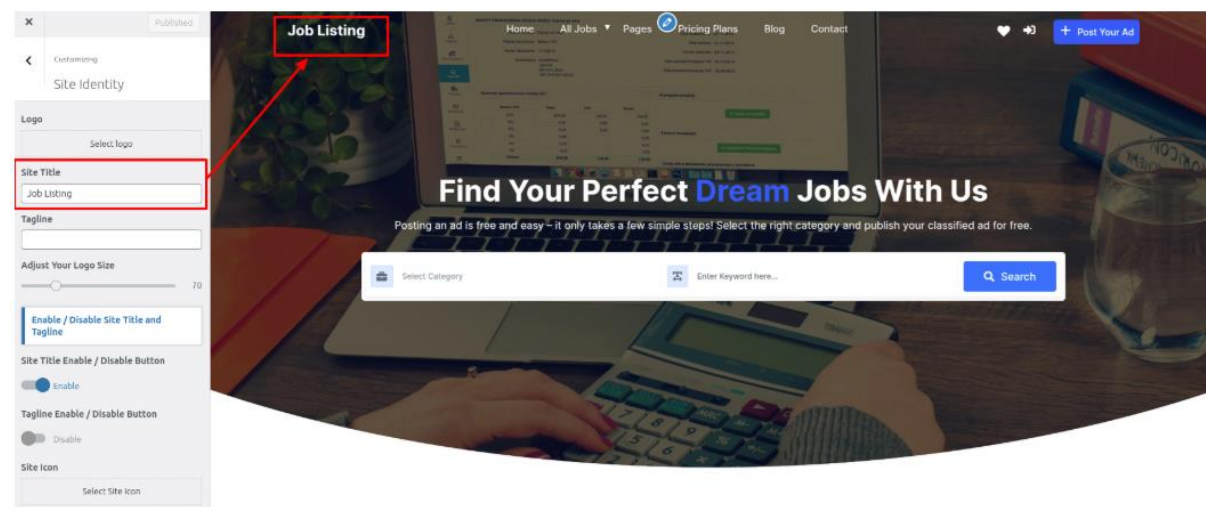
×
Published

Customizing
Site Identity

Logo
Select logo

Site Title
Job Listing

Tagline

Adjust Your Logo Size
70

Enable / Disable Site Title and Tagline

Site Title Enable / Disable Button
Enable

Tagline Enable / Disable Button
Disable

Site Icon
Select Site Icon

Job Listing

Home
All Jobs
Pages
Pricing Plans
Blog
Contact
Post Your Ad

Find Your Perfect Dream Jobs With Us

Posting an ad is free and easy – it only takes a few simple steps! Select the right category and publish your classified ad for free.

Select Category
Enter Keyword here...
Search